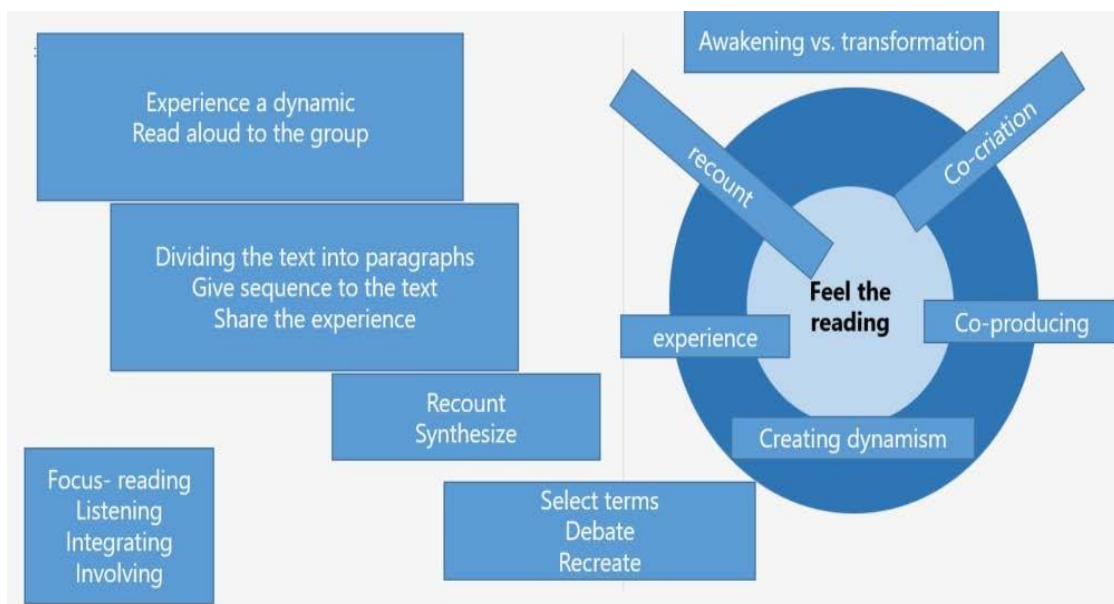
Experience a dynamic
Read aloud to the group

Dividing the text into paragraphs
Give sequence to the text
Share the experience

Recount
Synthesize

Focus- reading
Listening
Integrating
Involving

Select terms
Debate
Recreate

Awakening vs. transformation

recount

Co-criation

Feel the reading

experience

Co-producing

Creating dynamism